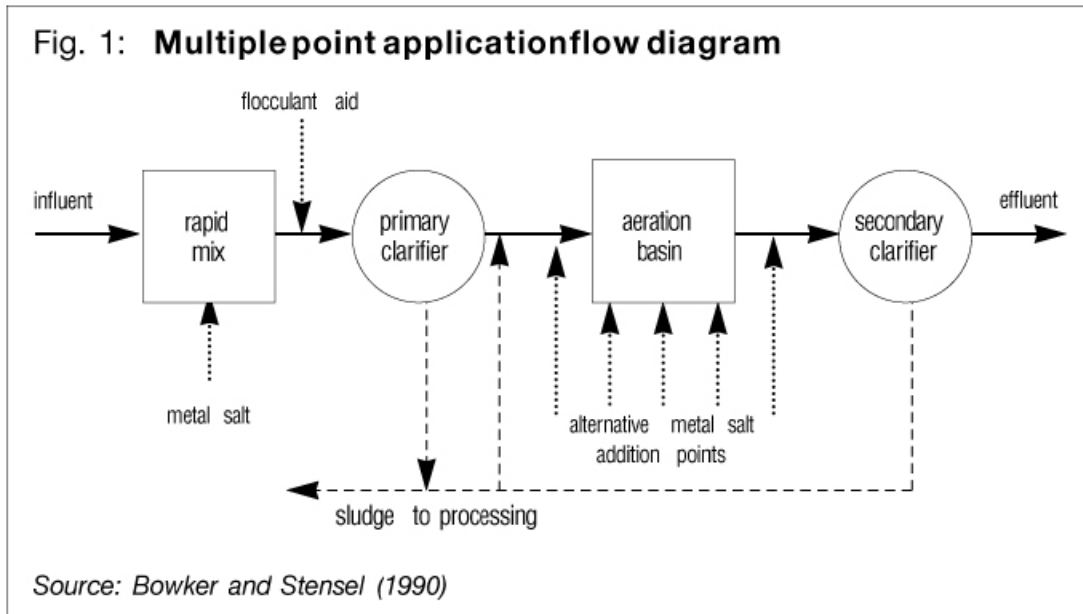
Fig. 1: **Multiple point applicationflow diagram**

flocculant aid

influent

rapid mix

primary clarifier

aeration basin

secondary clarifier

effluent

metal salt

alternative addition metal salt points

sludge to processing

Source: Bowker and Stensel (1990)